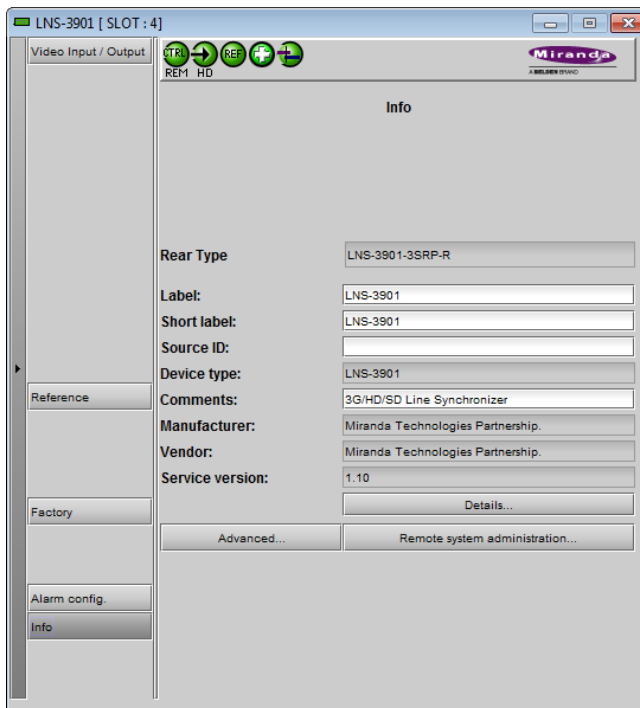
LNS-3901 [ SLOT : 4]

Video Input / Output

CTRL REM HD REF

Miranda
A BELDEN BRAND

Info

Rear Type LNS-3901-3SRP-R

Label: LNS-3901
Short label: LNS-3901
Source ID:
Device type: LNS-3901
Comments: 3G/HD/SD Line Synchronizer
Manufacturer: Miranda Technologies Partnership.
Vendor: Miranda Technologies Partnership.
Service version: 1.10

Details...

Advanced... Remote system administration...

Reference

Factory

Alarm config.

Info